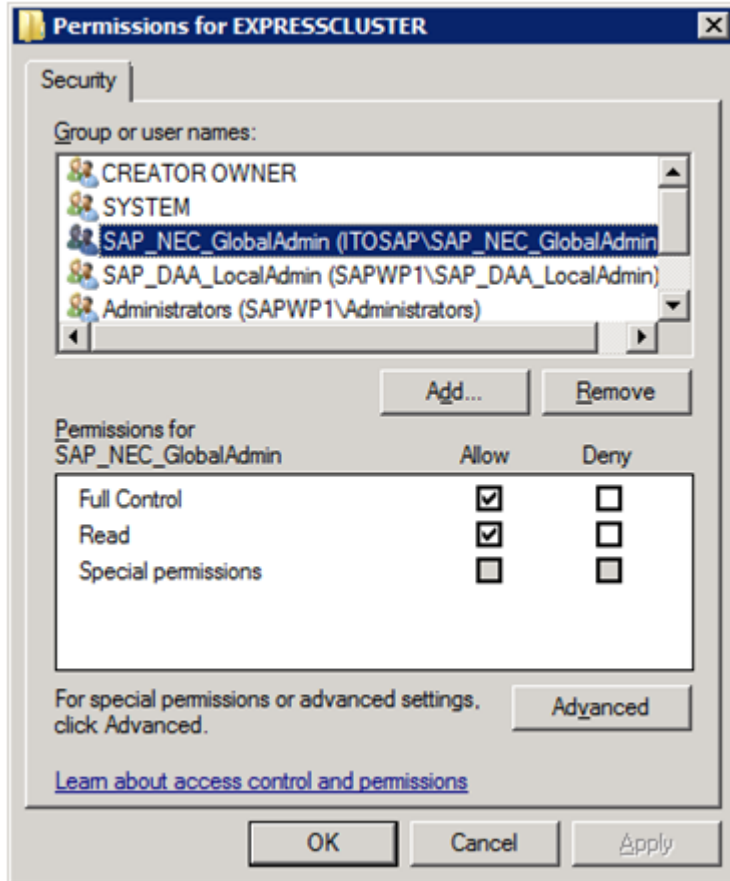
Permissions for EXPRESSCLUSTER

Security

Group or user names:

CREATOR OWNER
SYSTEM
SAP_NEC_GlobalAdmin (ITOSAP\SAP_NEC_GlobalAdmin
SAP_DAA_LocalAdmin (SAPWP1\SAP_DAA_LocalAdmin)
Administrators (SAPWP1\Administrators)

Add...
Remove

Permissions for SAP_NEC_GlobalAdmin

| | Allow | Deny |
|---|---|---|
| Full Control | ☑ | ☐ |
| Read | ☑ | ☐ |
| Special permissions | ☐ | ☐ |

For special permissions or advanced settings, click Advanced.

Advanced

Learn about access control and permissions

OK
Cancel
Apply